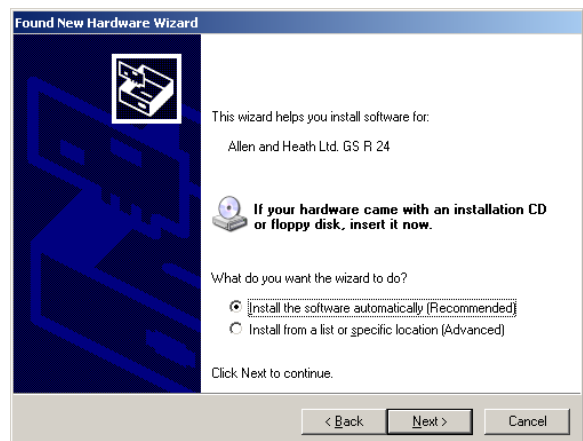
Found New Hardware Wizard

This wizard helps you install software for:

Allen and Heath Ltd. GS R 24

If your hardware came with an installation CD or floppy disk, insert it now.

What do you want the wizard to do?

Install the software automatically (Recommended)

Install from a list or specific location (Advanced)

Click Next to continue.

< Back | Next > | Cancel